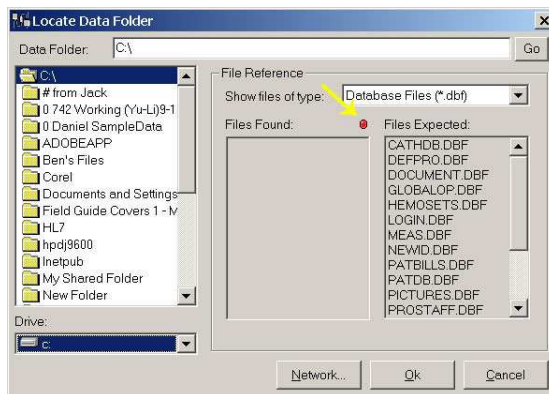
Locate Data Folder

Data Folder: C:\

Go

C:\
# from Jack
0 742 Working (Yu-Li)9-1
0 Daniel SampleData
ADOBEAPP
Ben's Files
Corel
Documents and Settings
Field Guide Covers 1 - M
HL7
hpdj9600
Inetpub
My Shared Folder
New Folder

Drive:
c:

File Reference

Show files of type: Database Files (*.dbf)

Files Found:

Files Expected:
CATHDB.DBF
DEFPRO.DBF
DOCUMENT.DBF
GLOBALOP.DBF
HEMOSETS.DBF
LOGIN.DBF
MEAS.DBF
NEWID.DBF
PATBILLS.DBF
PATDB.DBF
PICTURES.DBF
PROSTAFF.DBF

Network...

Ok

Cancel